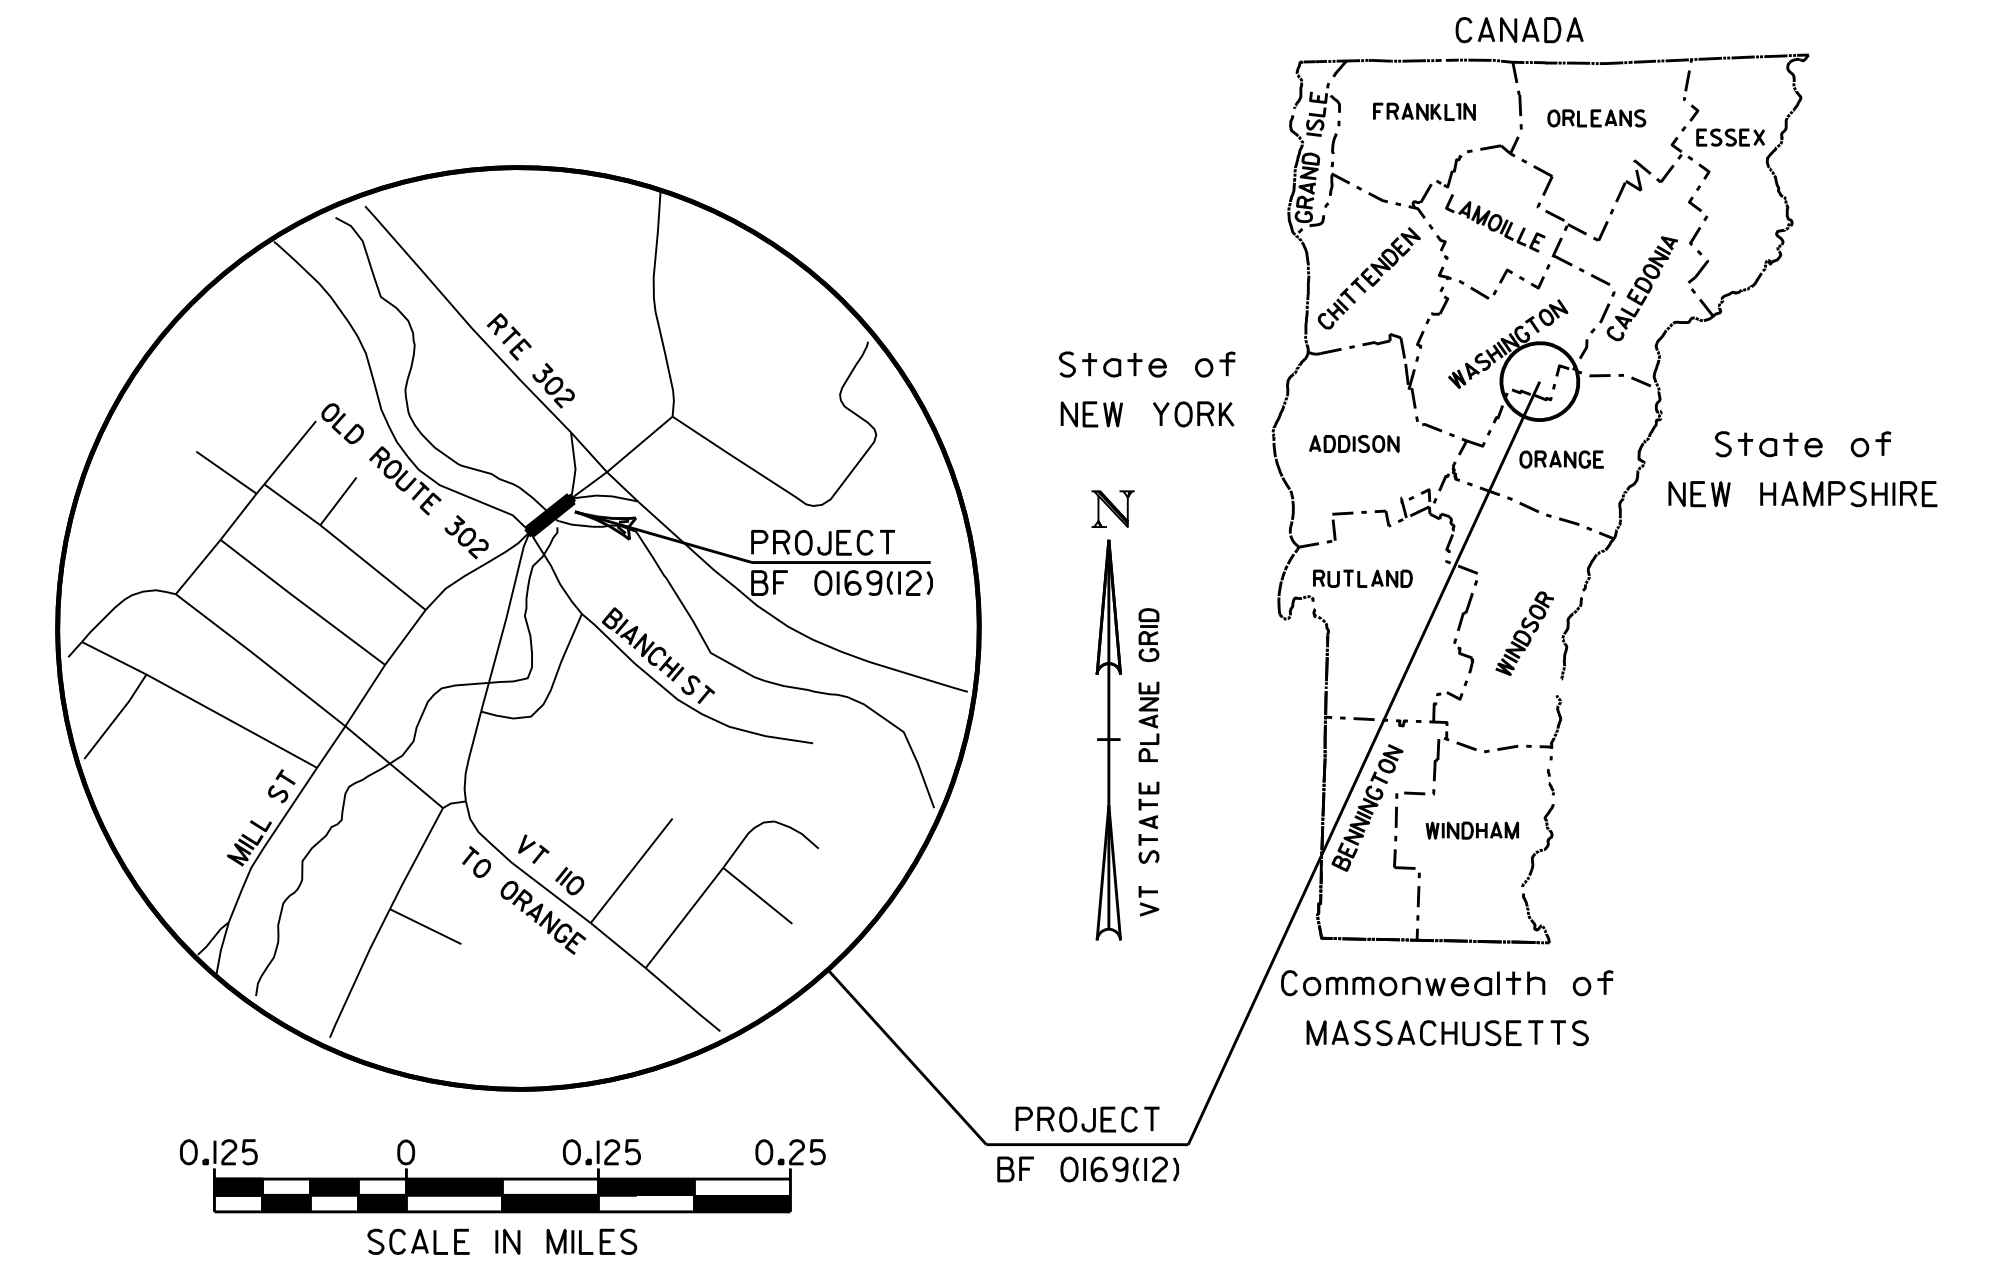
CANADA

FRANKLIN
ORLEANS
ESSEX
GRAND ISLE
LAMOILLE
CHITTENDEN
CALEDONIA
WASHINGTON
ADDISON
ORANGE
RUTLAND
WINDSOR
BENNINGTON
WINDHAM

State of NEW YORK

State of NEW HAMPSHIRE

Commonwealth of MASSACHUSETTS

N

VT STATE PLANE GRID

RTE 302
OLD ROUTE 302
BIANCHI ST
MILL ST
VT 110
TO ORANGE

PROJECT
BF 0169(12)

PROJECT
BF 0169(12)

0.125 0 0.125 0.25
SCALE IN MILES